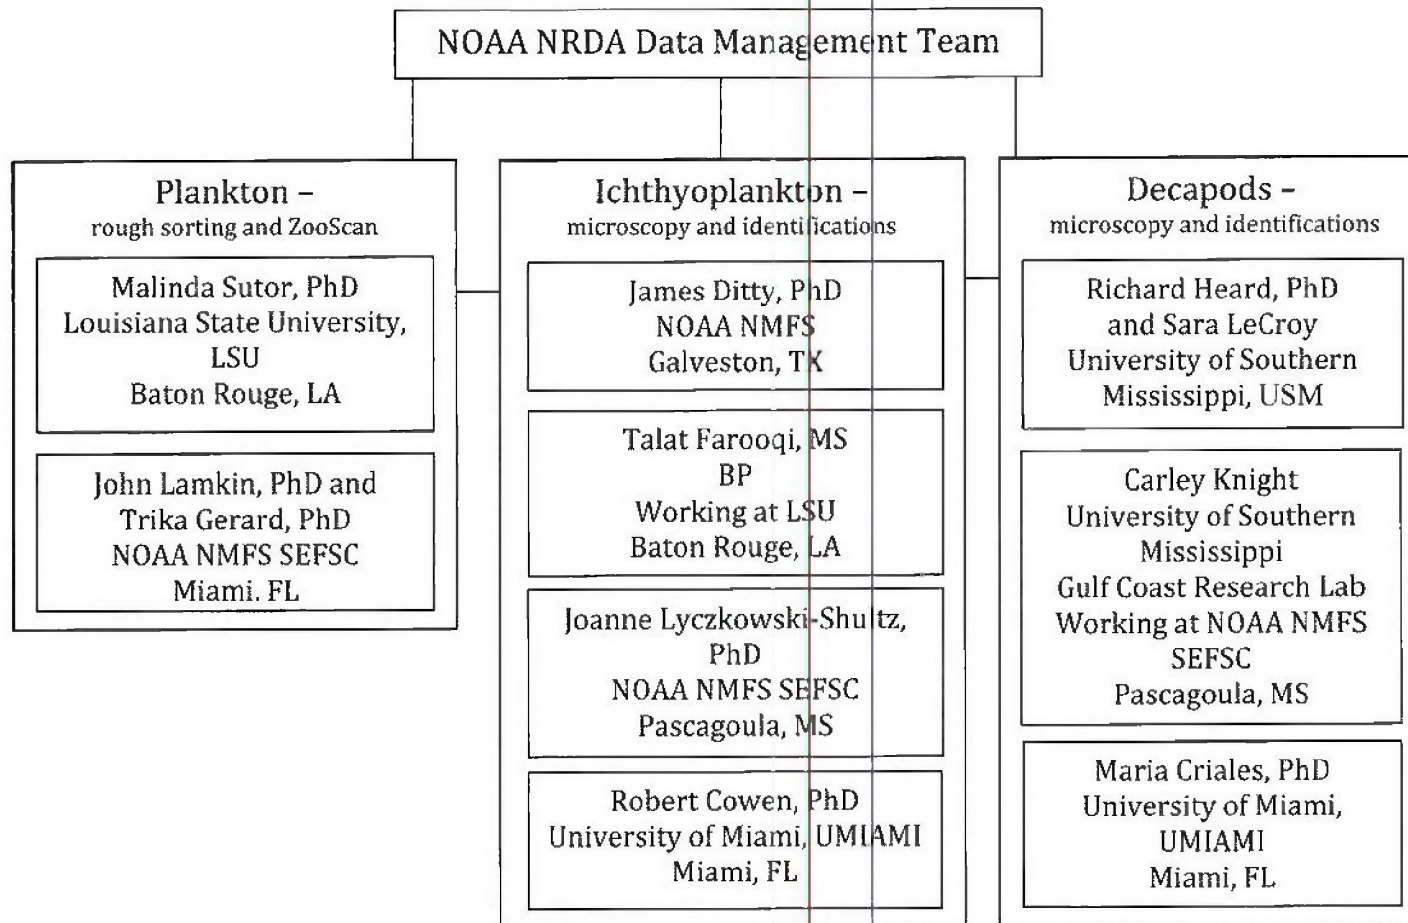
NOAA NRDA Data Management Team

Plankton –
rough sorting and ZooScan

Malinda Sutor, PhD
Louisiana State University, LSU
Baton Rouge, LA

John Lamkin, PhD and Trika Gerard, PhD
NOAA NMFS SEFSC
Miami. FL

Ichthyoplankton –
microscopy and identifications

James Ditty, PhD
NOAA NMFS
Galveston, TX

Talat Farooqi, MS
BP
Working at LSU
Baton Rouge, LA

Joanne Lyczkowski-Shultz, PhD
NOAA NMFS SEFSC
Pascagoula, MS

Robert Cowen, PhD
University of Miami, UMIAMI
Miami, FL

Decapods –
microscopy and identifications

Richard Heard, PhD
and Sara LeCroy
University of Southern Mississippi, USM

Carley Knight
University of Southern Mississippi
Gulf Coast Research Lab
Working at NOAA NMFS SEFSC
Pascagoula, MS

Maria Criales, PhD
University of Miami, UMIAMI
Miami, FL